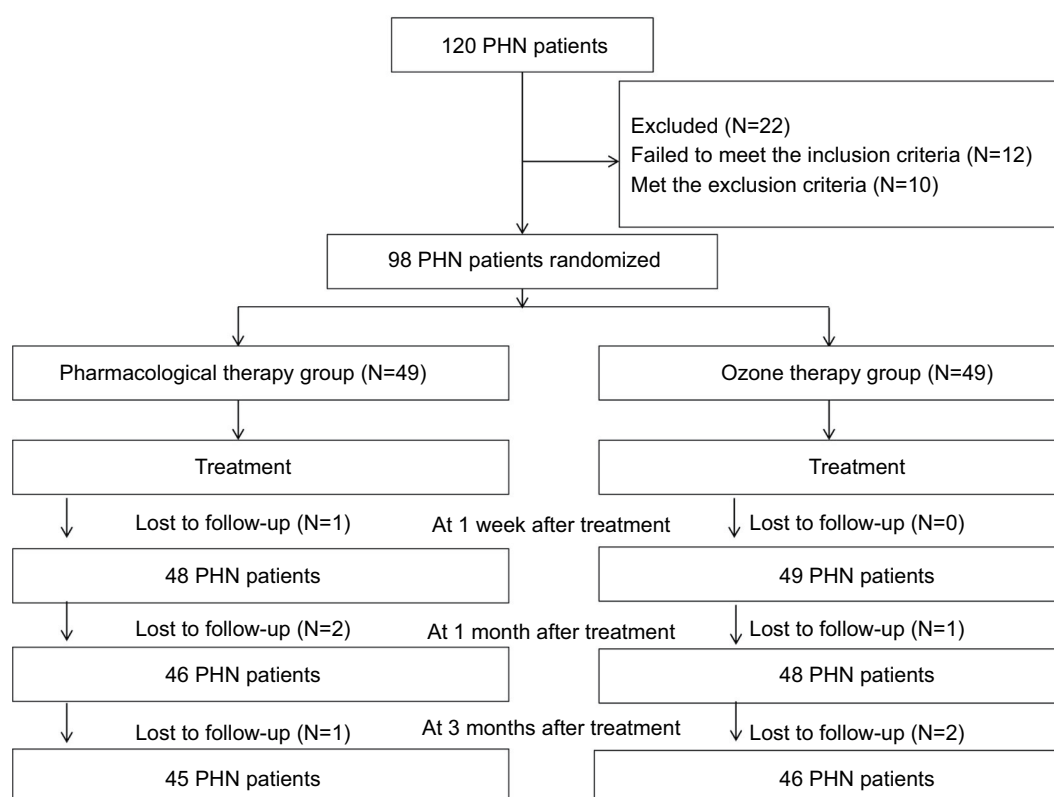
120 PHN patients

Excluded (N=22)
Failed to meet the inclusion criteria (N=12)
Met the exclusion criteria (N=10)

98 PHN patients randomized

Pharmacological therapy group (N=49)

Ozone therapy group (N=49)

Treatment

Treatment

Lost to follow-up (N=1)

At 1 week after treatment

Lost to follow-up (N=0)

48 PHN patients

49 PHN patients

Lost to follow-up (N=2)

At 1 month after treatment

Lost to follow-up (N=1)

46 PHN patients

48 PHN patients

Lost to follow-up (N=1)

At 3 months after treatment

Lost to follow-up (N=2)

45 PHN patients

46 PHN patients